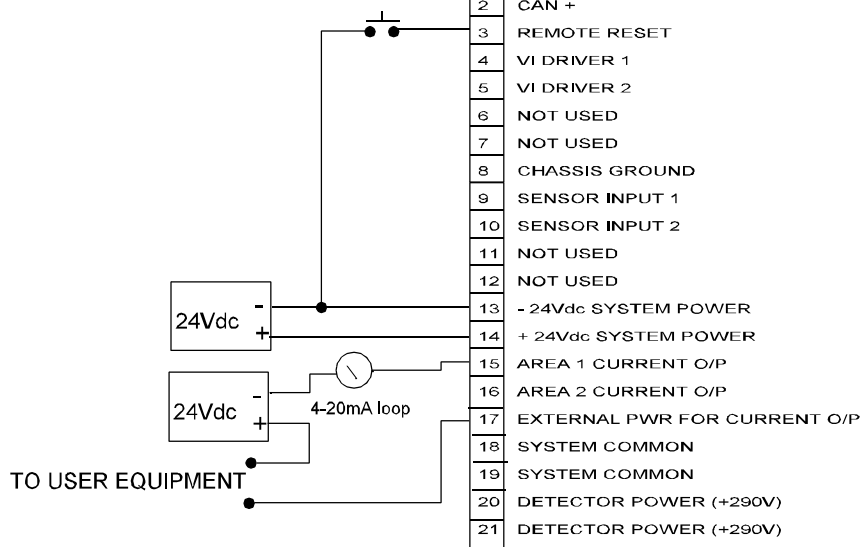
2 CAN +
3 REMOTE RESET
4 VI DRIVER 1
5 VI DRIVER 2
6 NOT USED
7 NOT USED
8 CHASSIS GROUND
9 SENSOR INPUT 1
10 SENSOR INPUT 2
11 NOT USED
12 NOT USED
13 - 24Vdc SYSTEM POWER
14 + 24Vdc SYSTEM POWER
15 AREA 1 CURRENT O/P
16 AREA 2 CURRENT O/P
17 EXTERNAL PWR FOR CURRENT O/P
18 SYSTEM COMMON
19 SYSTEM COMMON
20 DETECTOR POWER (+290V)
21 DETECTOR POWER (+290V)

24Vdc
-
+

24Vdc
-
+
4-20mA loop

TO USER EQUIPMENT